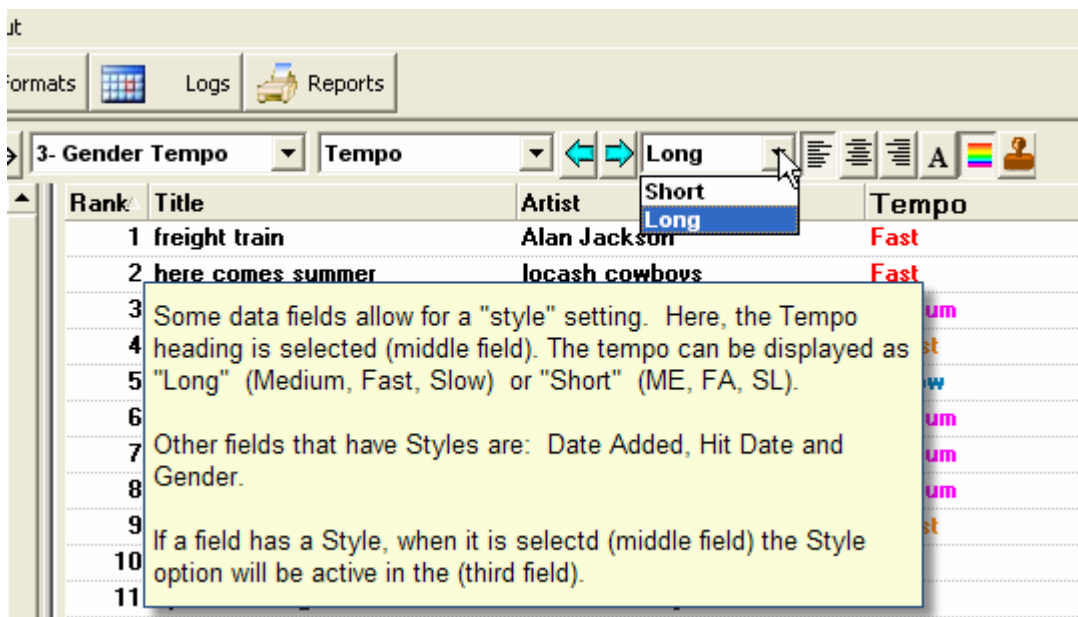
ut

ormats Logs Reports

3- Gender Tempo Tempo Long

Short
Long

| Rank | Title | Artist | Tempo |
|---|---|---|---|
| 1 | freight train | Alan Jackson | Fast |
| 2 | here comes summer | locash cowboys | Fast |
| 3 | | | um |
| 4 | | | st |
| 5 | | | w |
| 6 | | | um |
| 7 | | | um |
| 8 | | | um |
| 9 | | | st |
| 10 | | | |
| 11 | | | |

Some data fields allow for a "style" setting. Here, the Tempo heading is selected (middle field). The tempo can be displayed as "Long" (Medium, Fast, Slow) or "Short" (ME, FA, SL).

Other fields that have Styles are: Date Added, Hit Date and Gender.

If a field has a Style, when it is selectd (middle field) the Style option will be active in the (third field).